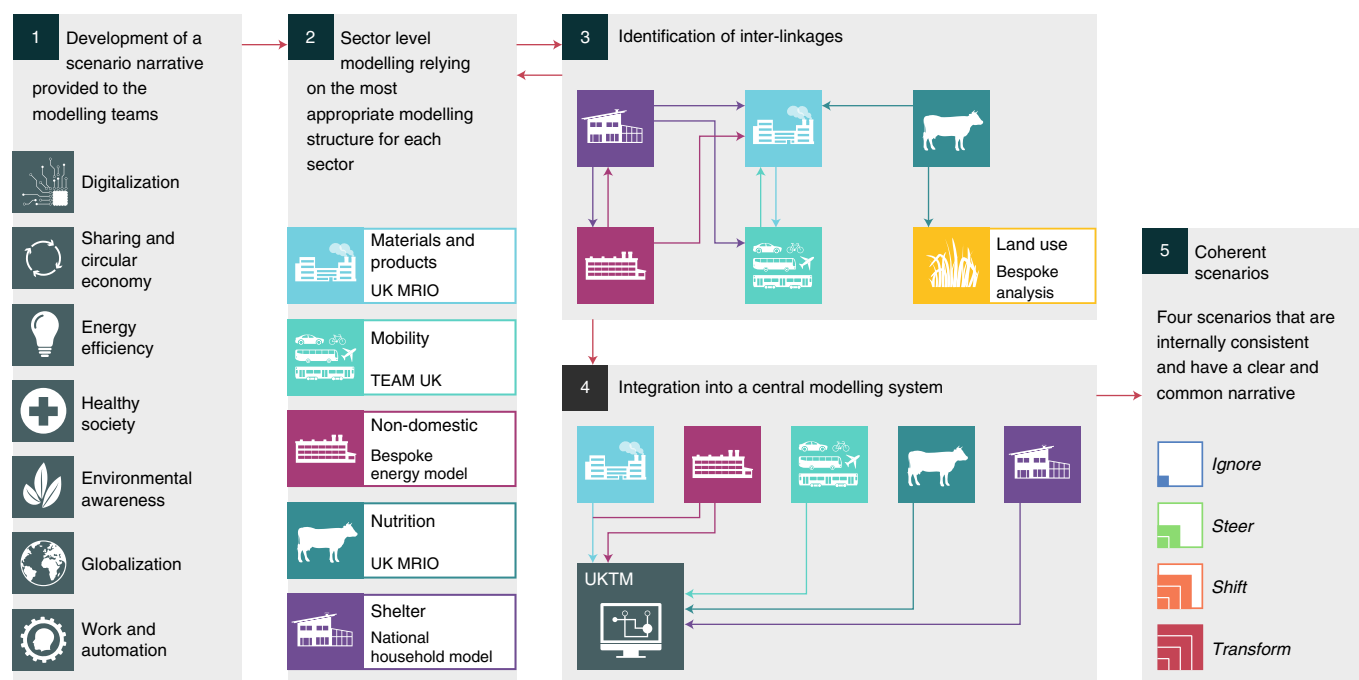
1 Development of a scenario narrative provided to the modelling teams

Digitalization

Sharing and circular economy

Energy efficiency

Healthy society

Environmental awareness

Globalization

Work and automation

2 Sector level modelling relying on the most appropriate modelling structure for each sector

Materials and products
UK MRIO

Mobility
TEAM UK

Non-domestic
Bespoke energy model

Nutrition
UK MRIO

Shelter
National household model

3 Identification of inter-linkages

Land use
Bespoke analysis

4 Integration into a central modelling system

UKTM

5 Coherent scenarios

Four scenarios that are internally consistent and have a clear and common narrative

Ignore

Steer

Shift

Transform